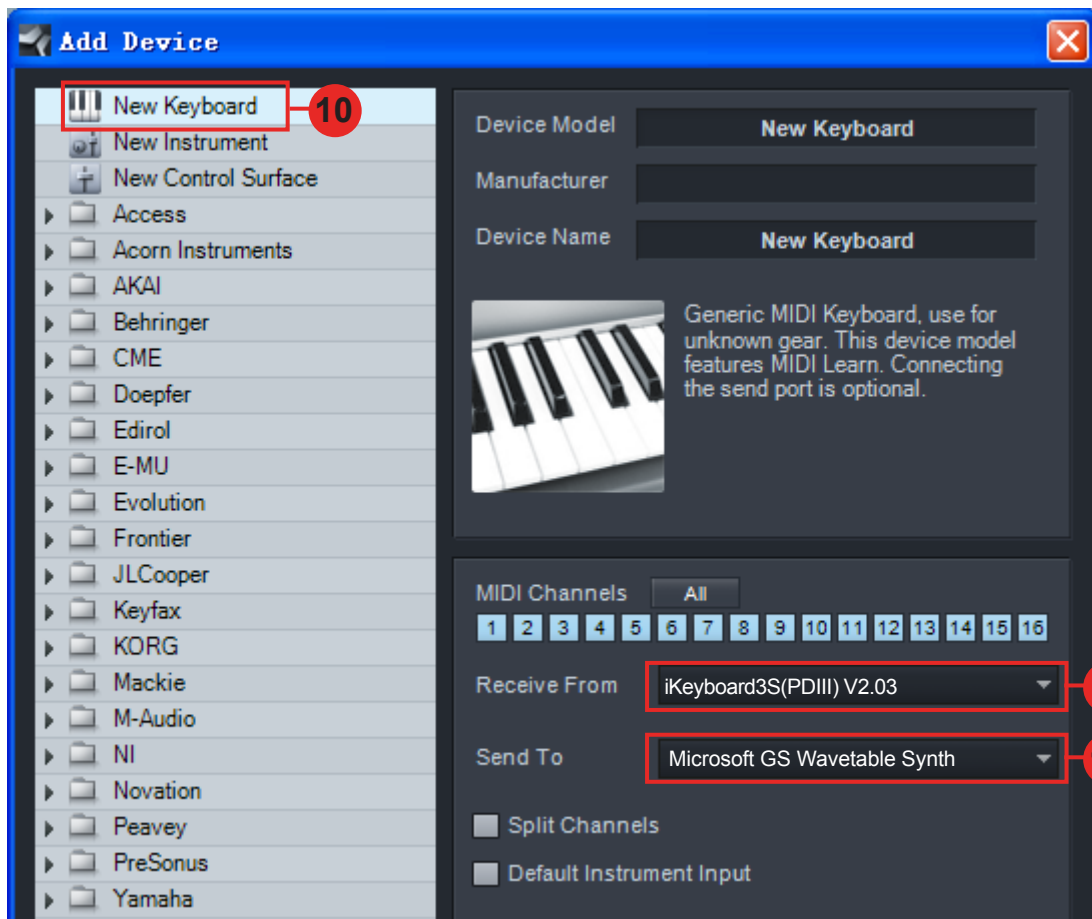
Add Device

New Keyboard
10
New Instrument
New Control Surface
Access
Acorn Instruments
AKAI
Behringer
CME
Doepfer
Edirol
E-MU
Evolution
Frontier
JLCooper
Keyfax
KORG
Mackie
M-Audio
NI
Novation
Peavey
PreSonus
Yamaha

Device Model New Keyboard
Manufacturer
Device Name New Keyboard

Generic MIDI Keyboard, use for unknown gear. This device model features MIDI Learn. Connecting the send port is optional.

MIDI Channels All
1 2 3 4 5 6 7 8 9 10 11 12 13 14 15 16

Receive From iKeyboard3S(PDIII) V2.03
Send To Microsoft GS Wavetable Synth

Split Channels
Default Instrument Input